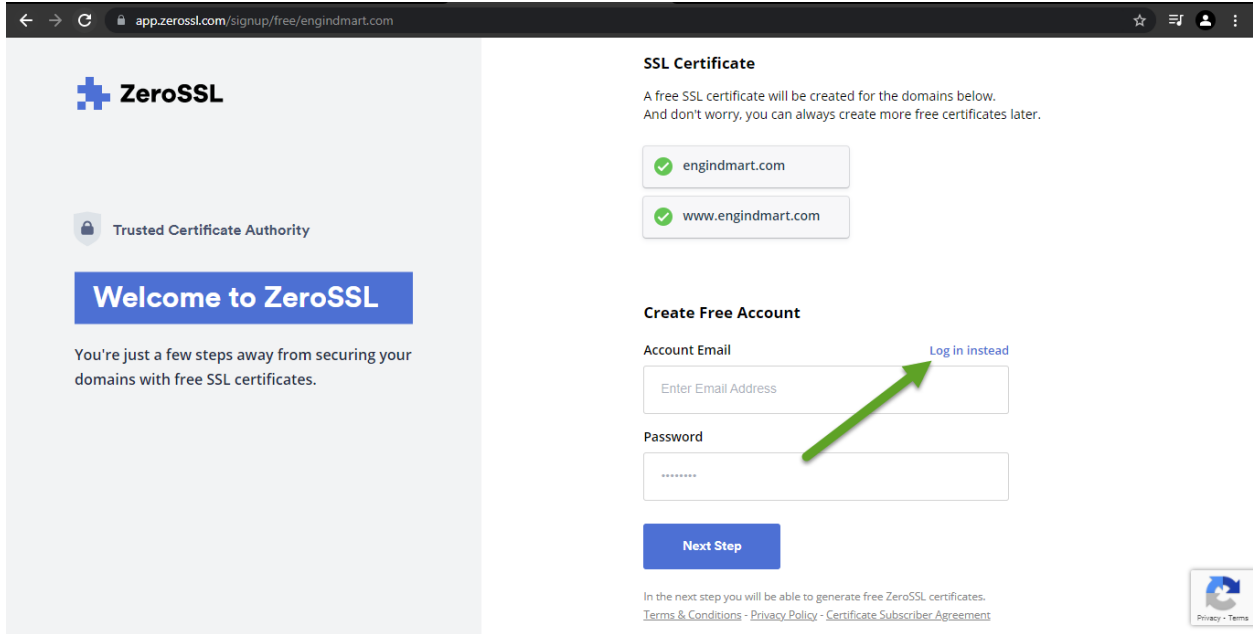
app.zerossl.com/signup/free/engindmart.com

ZeroSSL

Trusted Certificate Authority

Welcome to ZeroSSL

You're just a few steps away from securing your domains with free SSL certificates.

SSL Certificate

A free SSL certificate will be created for the domains below.
And don't worry, you can always create more free certificates later.

engindmart.com

www.engindmart.com

Create Free Account

Account Email

Log in instead

Enter Email Address

Password

•••••••••

Next Step

In the next step you will be able to generate free ZeroSSL certificates.
Terms & Conditions - Privacy Policy - Certificate Subscriber Agreement

Privacy - Terms